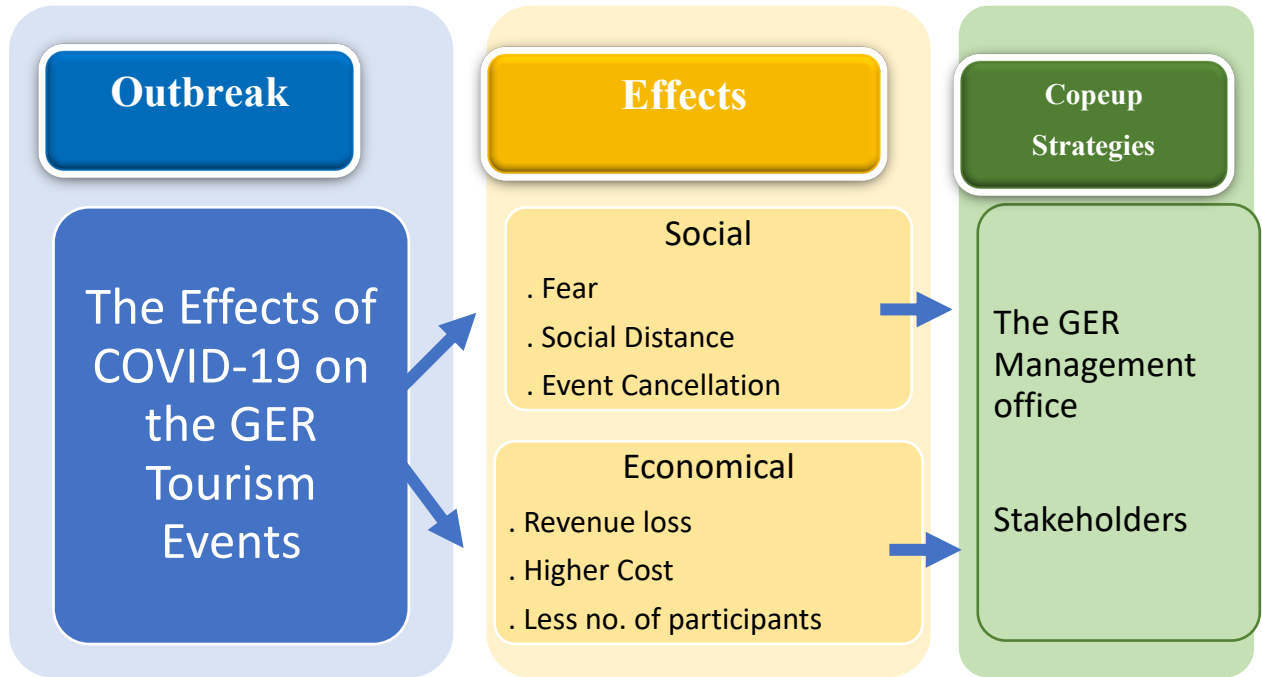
Outbreak

The Effects of COVID-19 on the GER Tourism Events

Effects

Social

. Fear

. Social Distance

. Event Cancellation

Economical

. Revenue loss

. Higher Cost

. Less no. of participants

Copeup Strategies

The GER Management office

Stakeholders